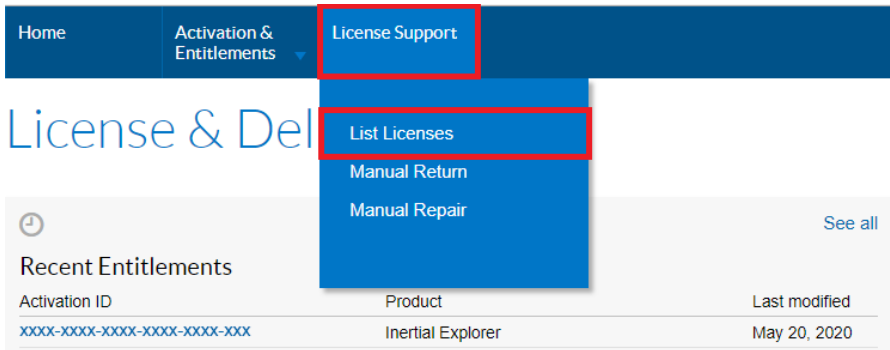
Home
Activation & Entitlements
License Support

List Licenses
Manual Return
Manual Repair

License & Del

See all

Recent Entitlements

| Activation ID | Product | Last modified |
|---|---|---|
| xxxx-xxxx-xxxx-xxxx-xxxx-xxx | Inertial Explorer | May 20, 2020 |